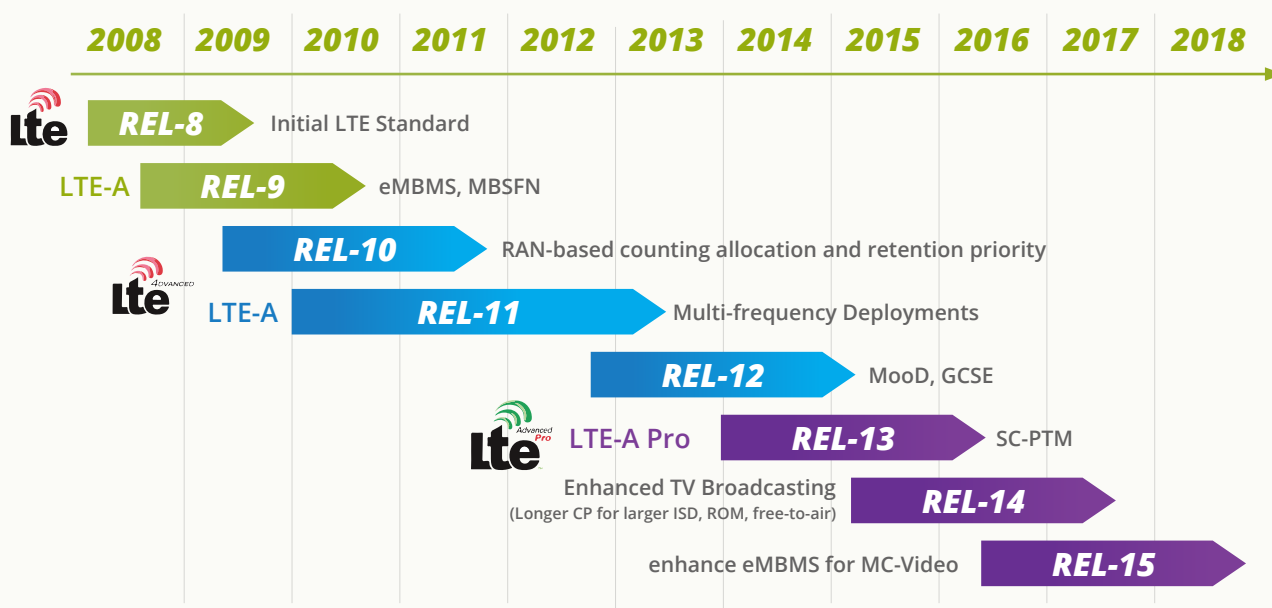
2008 2009 2010 2011 2012 2013 2014 2015 2016 2017 2018

LTE REL-8 Initial LTE Standard

LTE-A REL-9 eMBMS, MBSFN

REL-10 RAN-based counting allocation and retention priority

LTE 4 ADVANCED

LTE-A REL-11 Multi-frequency Deployments

REL-12 MooD, GCSE

LTE Advanced Pro

LTE-A Pro REL-13 SC-PTM

Enhanced TV Broadcasting (Longer CP for larger ISD, ROM, free-to-air) REL-14

enhance eMBMS for MC-Video REL-15